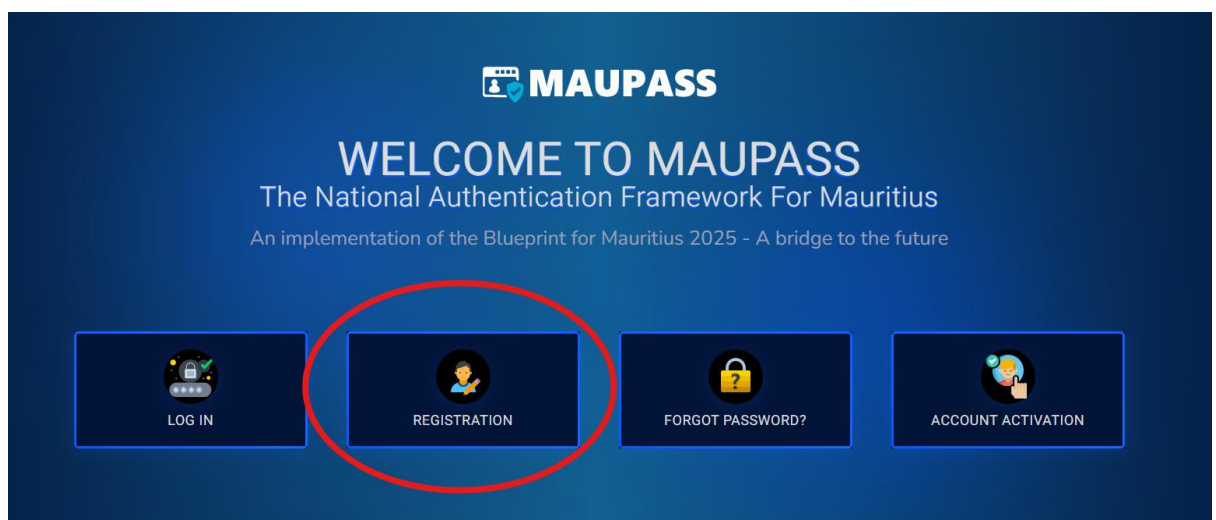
MAUPASS

WELCOME TO MAUPASS
The National Authentication Framework For Mauritius

An implementation of the Blueprint for Mauritius 2025 - A bridge to the future

LOG IN

REGISTRATION

FORGOT PASSWORD?

ACCOUNT ACTIVATION